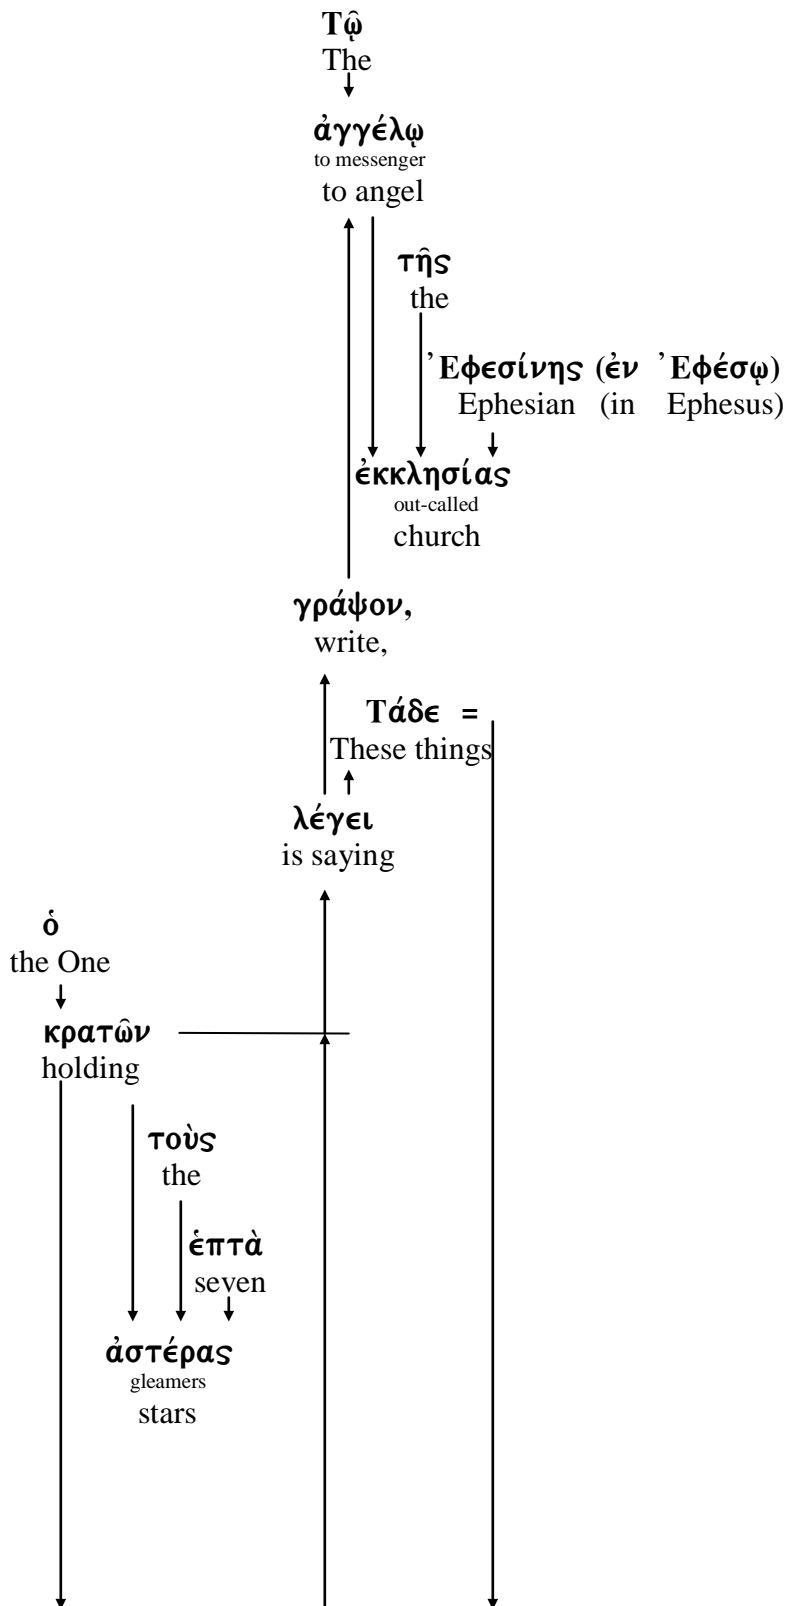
Τῷ
The

ἀγγέλῳ
to messenger
to angel

τῆς
the

Ἐφεσίνης (ἐν Ἐφέσῳ)
Ephesian (in Ephesus)

ἐκκλησίας
out-called
church

γράψον,
write,

Τάδε =
These things

λέγει
is saying

ὁ
the One

κρατῶν
holding

τοὺς
the

ἑπτὰ
seven

ἀστέρας
gleamers
stars